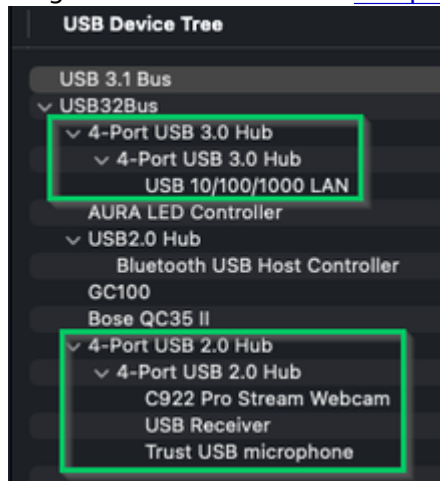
USB Device Tree

USB 3.1 Bus
USB32Bus
4-Port USB 3.0 Hub
4-Port USB 3.0 Hub
USB 10/100/1000 LAN
AURA LED Controller
USB2.0 Hub
Bluetooth USB Host Controller
GC100
Bose QC35 II
4-Port USB 2.0 Hub
4-Port USB 2.0 Hub
C922 Pro Stream Webcam
USB Receiver
Trust USB microphone